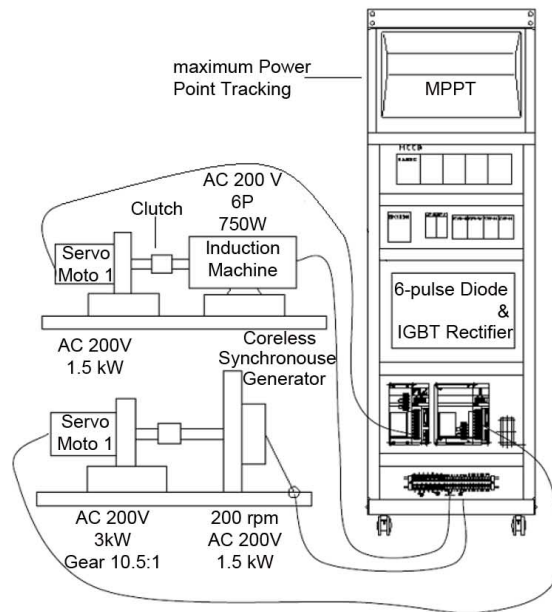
maximum Power Point Tracking

MPPT

AC 200 V
6P
750W

Clutch

Servo Moto 1

Induction Machine

6-pulse Diode & IGBT Rectifier

AC 200V
1.5 kW

Coreless Synchronouse Generator

Servo Moto 1

AC 200V
3kW
Gear 10.5:1

200 rpm
AC 200V
1.5 kW